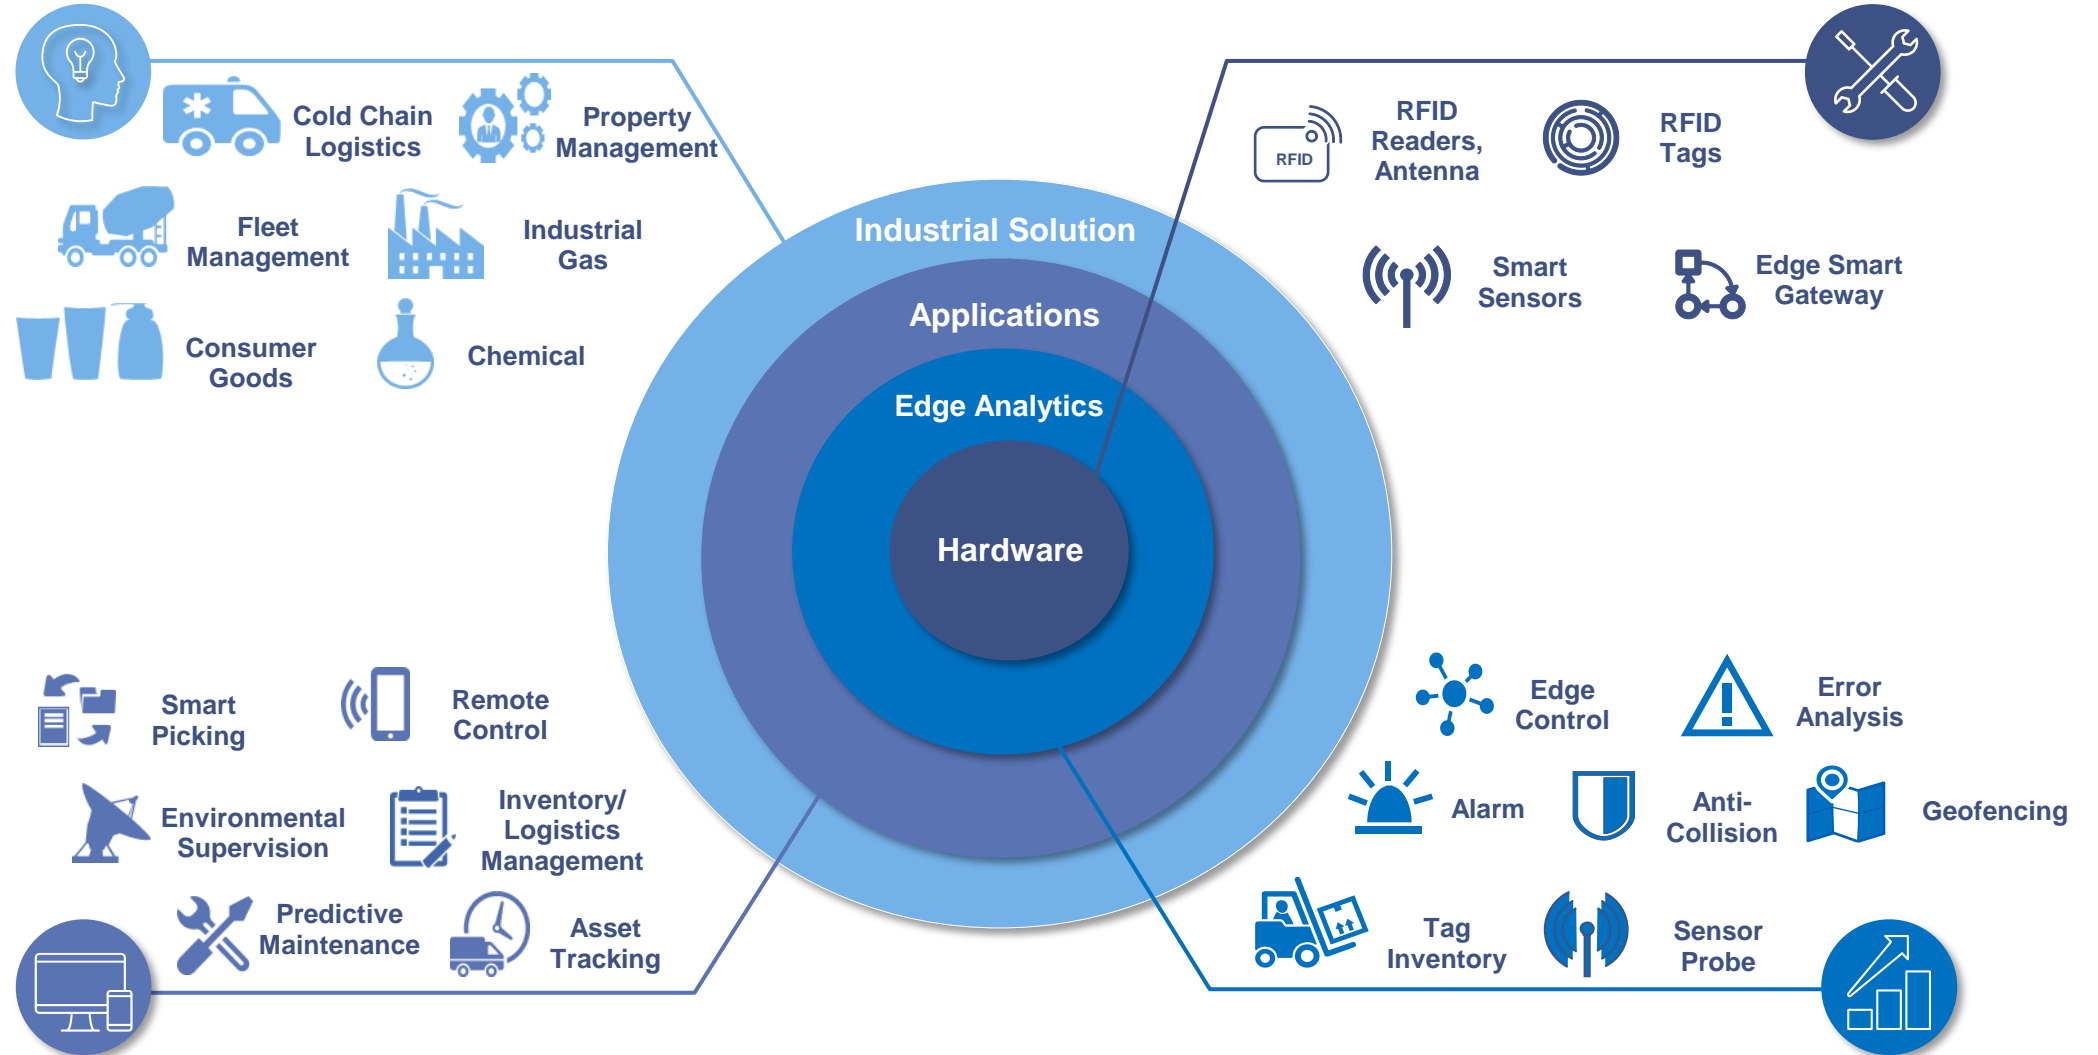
Cold Chain Logistics

Property Management

Fleet Management

Industrial Gas

Consumer Goods

Chemical

RFID

RFID Readers, Antenna

RFID Tags

Smart Sensors

Edge Smart Gateway

Industrial Solution

Applications

Edge Analytics

Hardware

Smart Picking

Remote Control

Environmental Supervision

Inventory/ Logistics Management

Predictive Maintenance

Asset Tracking

Edge Control

Error Analysis

Alarm

Anti-Collision

Geofencing

Tag Inventory

Sensor Probe